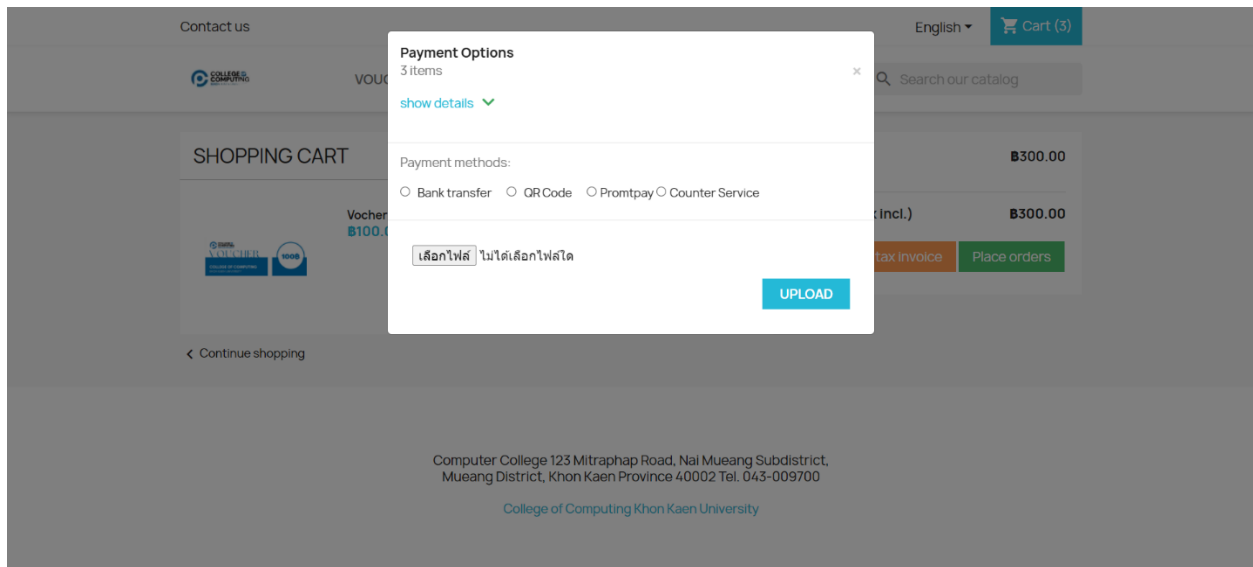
Contact us

English ▾

Cart (3)

VOUC

Search our catalog

SHOPPING CART

฿300.00

Vocher

฿100.0

x incl.)

฿300.00

tax invoice

Place orders

Continue shopping

Payment Options
3 items

×

show details

Payment methods:

Bank transfer   QR Code   Promtpay   Counter Service

เลือกไฟล์ ไม่ได้เลือกไฟล์ใด

UPLOAD

Computer College 123 Mitraphap Road, Nai Mueang Subdistrict, Mueang District, Khon Kaen Province 40002 Tel. 043-009700

College of Computing Khon Kaen University